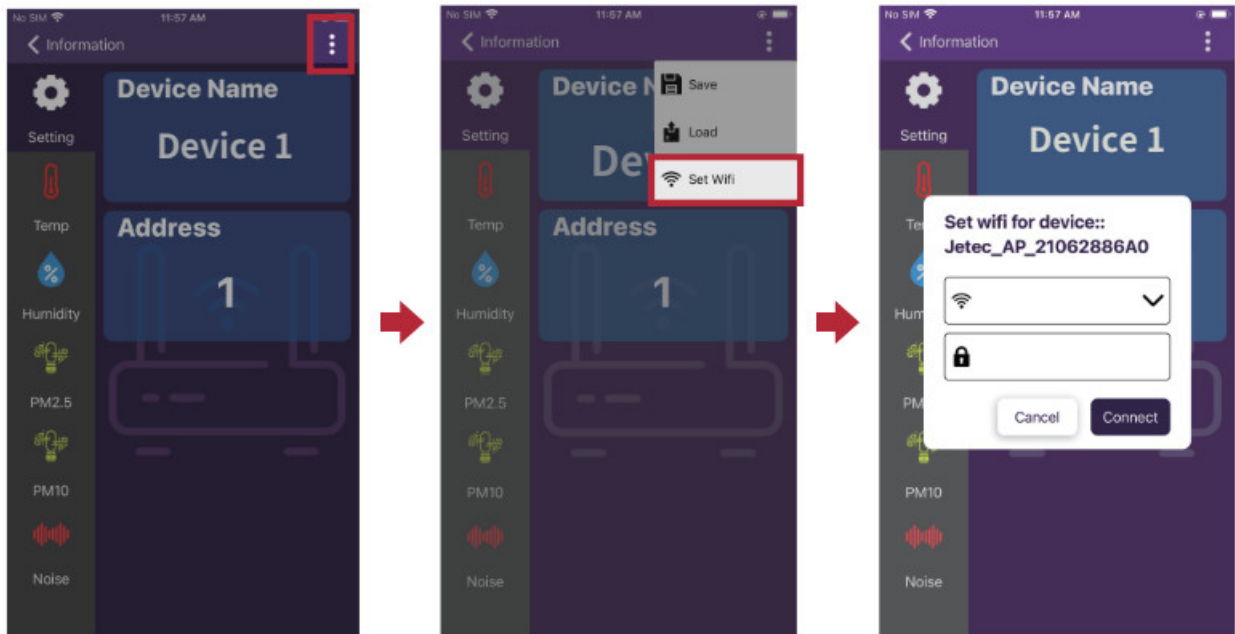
No SIM 11:57 AM

Information

Setting

Device Name

Device 1

Temp

Address

1

Humidity

PM2.5

PM10

Noise

No SIM 11:57 AM

Information

Save

Load

Set Wifi

Setting

Device N

De

Temp

Address

1

Humidity

PM2.5

PM10

Noise

No SIM 11:57 AM

Information

Setting

Device Name

Device 1

Te

Hum

PM

PM10

Noise

Set wifi for device:: Jetec_AP_21062886A0

Cancel

Connect